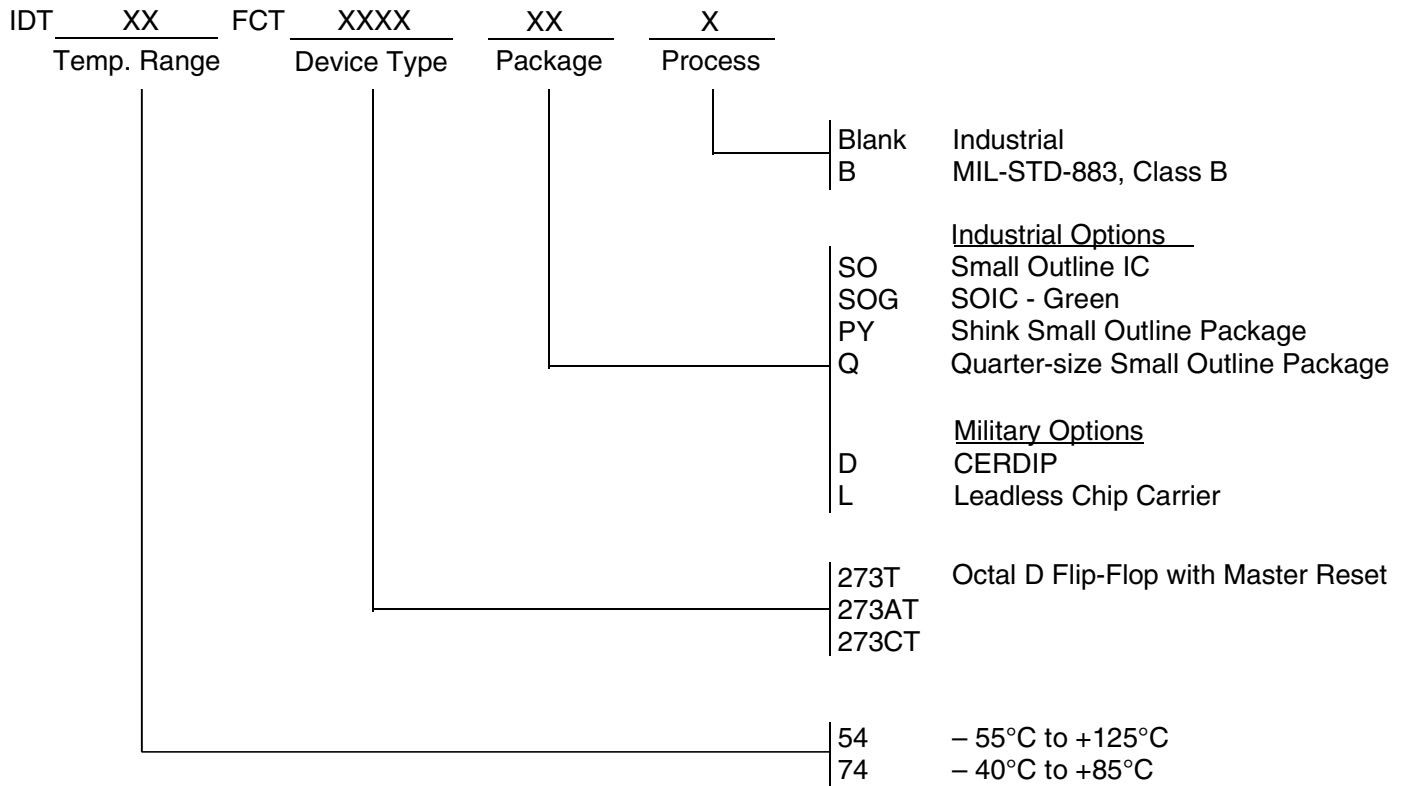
IDT XX FCT XXXX XX X
Temp. Range Device Type Package Process

Blank Industrial
B MIL-STD-883, Class B

Industrial Options
SO Small Outline IC
SOG SOIC - Green
PY Shink Small Outline Package
Q Quarter-size Small Outline Package

Military Options
D CERDIP
L Leadless Chip Carrier

273T Octal D Flip-Flop with Master Reset
273AT
273CT

54 – 55°C to +125°C
74 – 40°C to +85°C